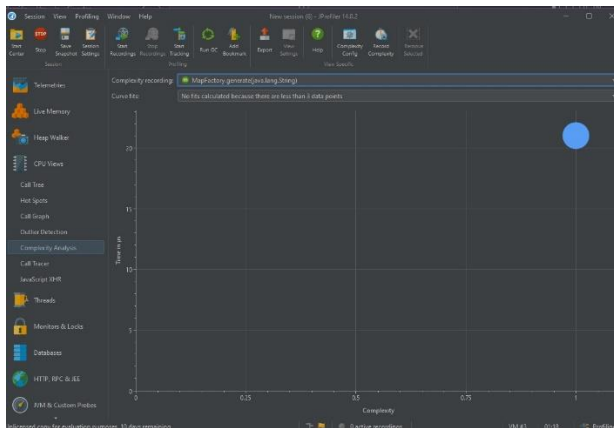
Session View Profiling Window Help

New session (0) - JProfiler 14.0.2

Start Center | Stop | Save Snapshot | Session Settings | Start Recordings | Stop Recordings | Start Tracking | Run GC | Add Bookmark | Export | View Settings | Help | Complexity Config | Second Complexity | Remove Selected

Session | Profiling | View Specific

Telemetries

Live Memory

Heap Walker

CPU Views

Call Tree

Hot Spots

Call Graph

Outlier Detection

Complexity Analysis

Call Tracer

JavaScript XHR

Threads

Monitors & Locks

Databases

HTTP, RPC & JEE

JVM & Custom Probes

Complexity recording: MapFactory.generate(java.lang.String)

Curve fits: No fits calculated because there are less than 3 data points

Time in µs

20

15

10

5

0

0 | 0.25 | 0.5 | 0.75 | 1

Complexity

Licensed copy for evaluation purposes, 10 days remaining

0 active recordings

VM #1 | 00:18 | Profiling